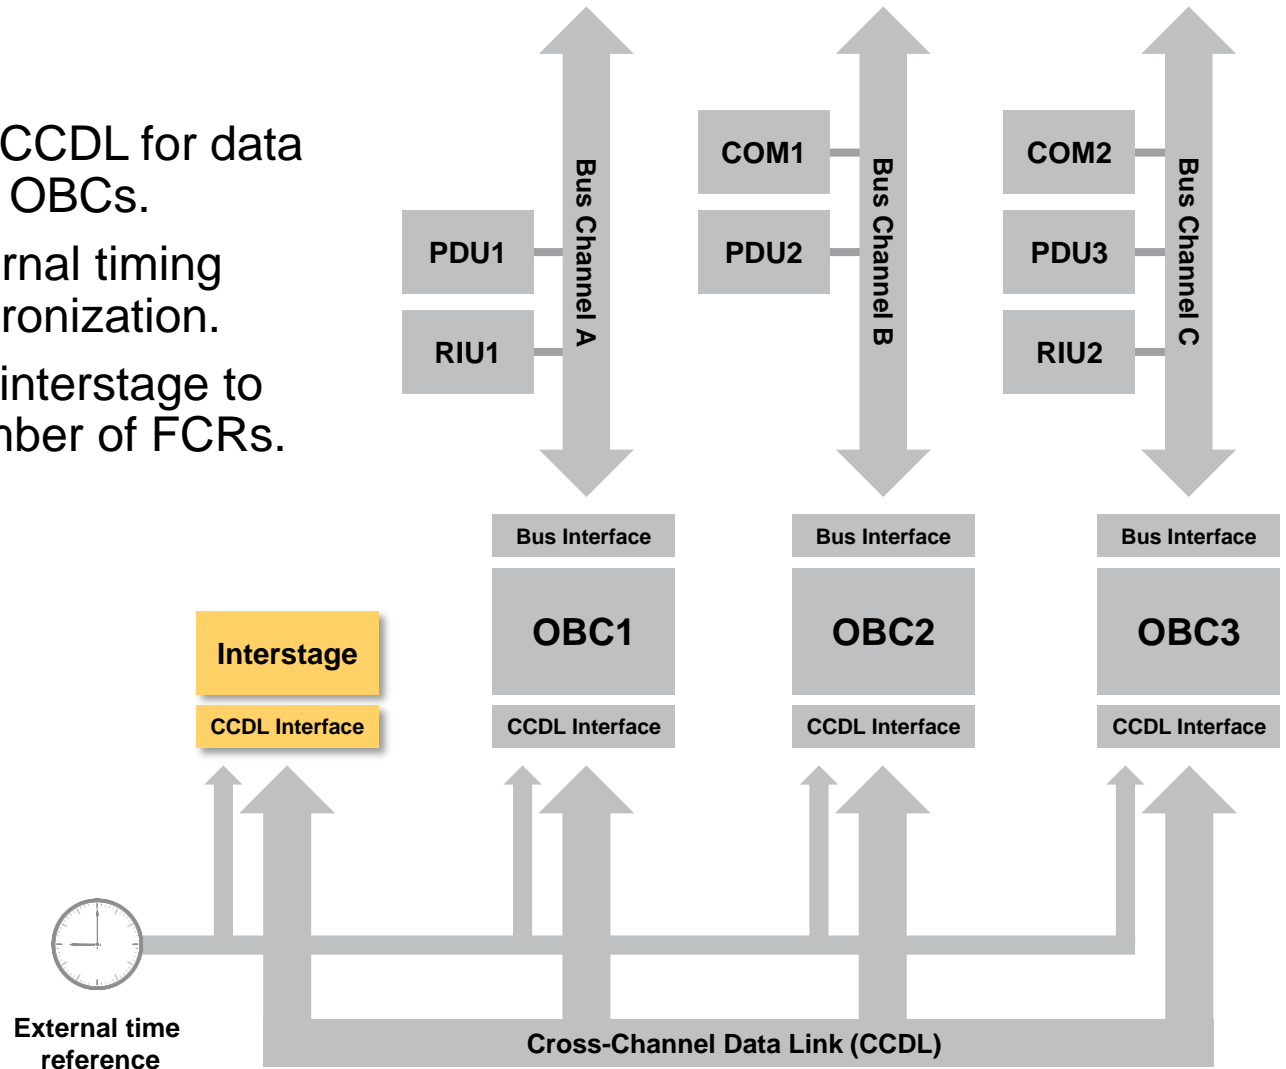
CCDL for data OBCs.

rnal timing ronization.

interstage to nber of FCRs.

COM1

COM2

PDU1

PDU2

PDU3

RIU1

RIU2

Bus Channel A

Bus Channel B

Bus Channel C

Bus Interface

Bus Interface

Bus Interface

Interstage

OBC1

OBC2

OBC3

CCDL Interface

CCDL Interface

CCDL Interface

CCDL Interface

External time reference

Cross-Channel Data Link (CCDL)